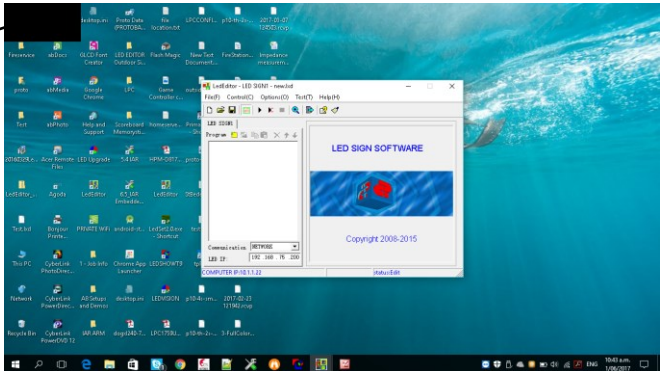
desktop.ini
Proto Data (PROTOBA...
file location.txt
LPCCONFI...
p10-4c-2...
2017-01-07 124503.rcsp

Fencervice
abDocs
GLCD Font Creator
LED EDITOR Outdoor Si...
Flash Magic
New Text Document...
FireStation...
Impedance measurem...

proto
abMedia
Google Chrome
LPC
Game Controller-...

Test
abPhoto
Help and Support
Scoreboard Memory...
Homeserve...

20160529Le...
Acer Remote Files
LED Upgrade
5.41AR
HPM-2017...

LedEditor
Agoda
LedEditor
6.5.168 Embedd...
LedEditor

Test.txt
Bonjour Printe...
PRIVATE WiFi
android-st...
LedSet2.0new - Shortcut

This PC
CyberLink PhotoDirec...
T - Job Info
Chrome App Launcher
LEDSHOWT9

Network
CyberLink PowerDirec...
AB Setups and Demos
desktop.ini
LEDVISION
p10-4c-im...
2017-02-23 121902.rcsp

Recycle Bin
CyberLink PowerDVD 12
IAR ARM
diagst048-7...
LPC1758U...
p10-4c-2c...
3-FullColor...

LedEditor - LED SIGN1 - new.lsd
File(F) Control(C) Option(O) Text(T) Help(H)
LED SIGN1
Program
Communication NETWORK
LED IP: 192 168 75 200
LED SIGN SOFTWARE
Copyright 2008-2015
COMPUTER IP:10.1.1.22
status:Edit

ENG 10:43 a.m. 1/06/2017